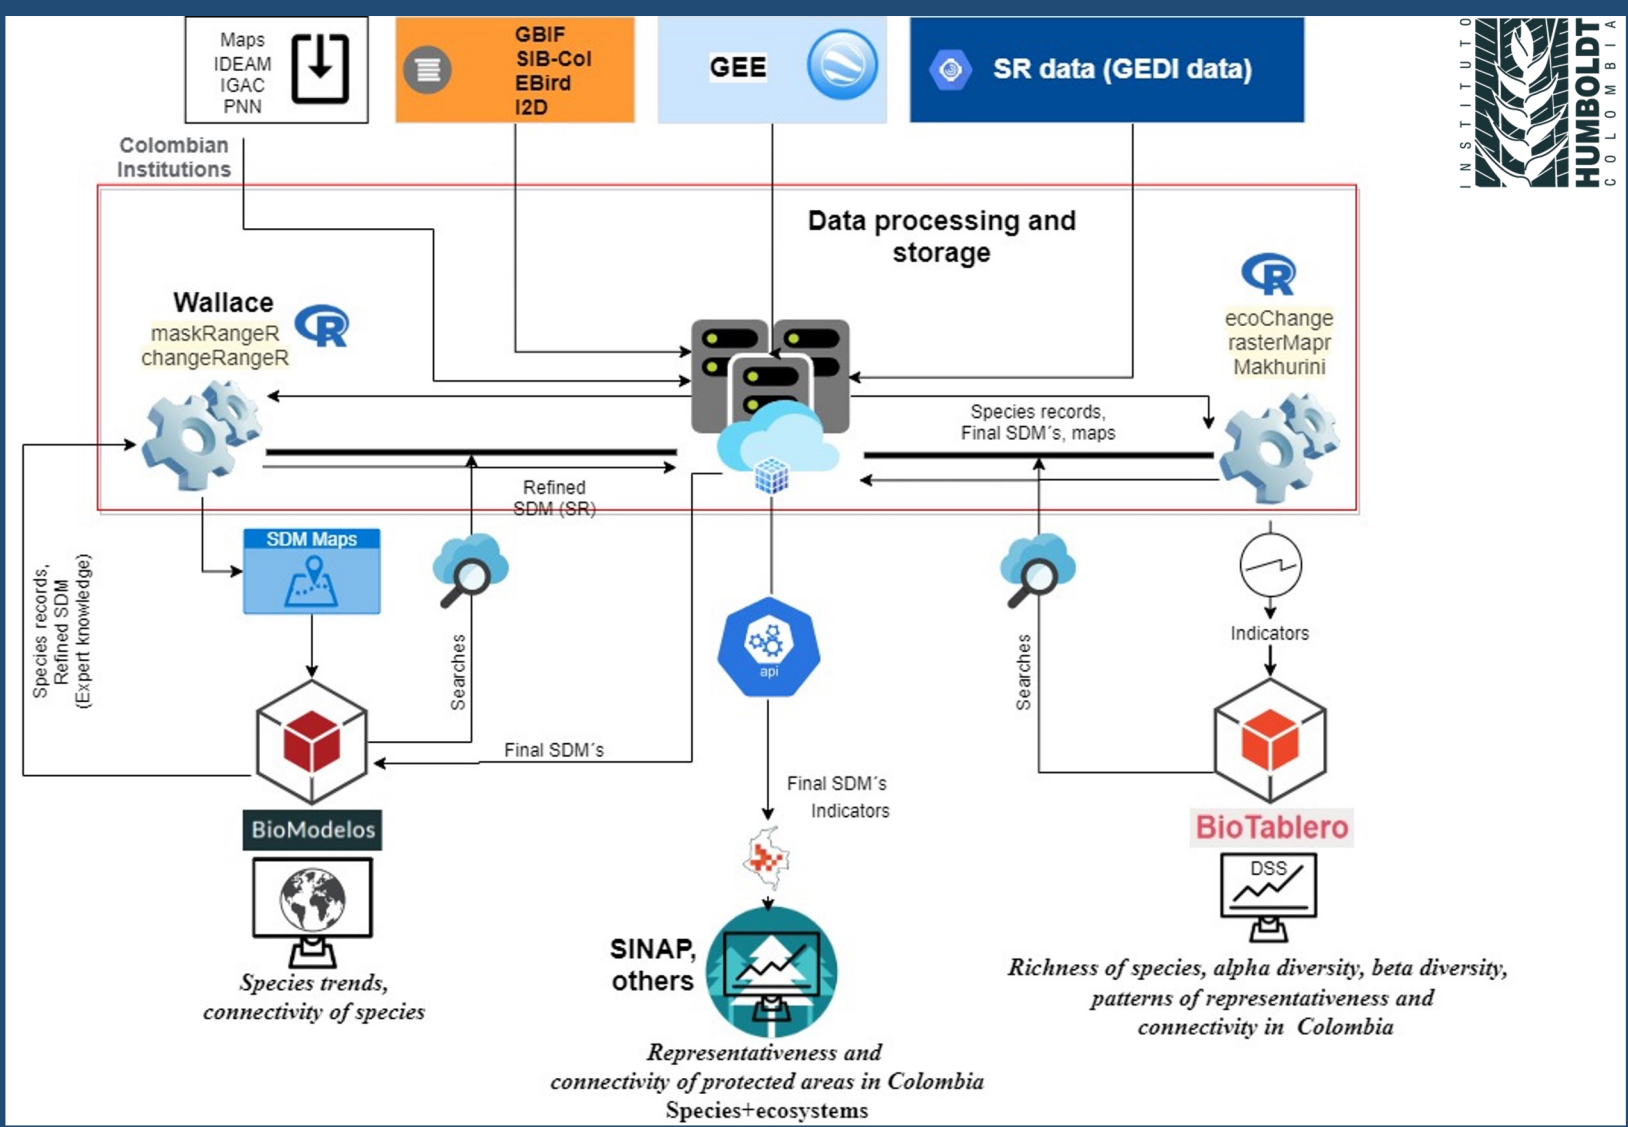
Maps
IDEAM
IGAC
PNN

GBIF
SIB-Col
EBird
I2D

GEE

SR data (GEDI data)

INSTITUTO HUMBOLDT COLOMBIA

Colombian Institutions

Data processing and storage

Wallace
maskRangeR
changeRangeR

ecoChange
rasterMapr
Makhurini

Species records, Final SDM´s, maps

Refined SDM (SR)

SDM Maps

Species records, Refined SDM (Expert knowledge)

Searches

api

Searches

Indicators

Final SDM´s

Final SDM´s
Indicators

BioModelos

BioTablero

DSS

Species trends, connectivity of species

SINAP, others

Representativeness and connectivity of protected areas in Colombia
Species+ecosystems

Richness of species, alpha diversity, beta diversity, patterns of representativeness and connectivity in Colombia